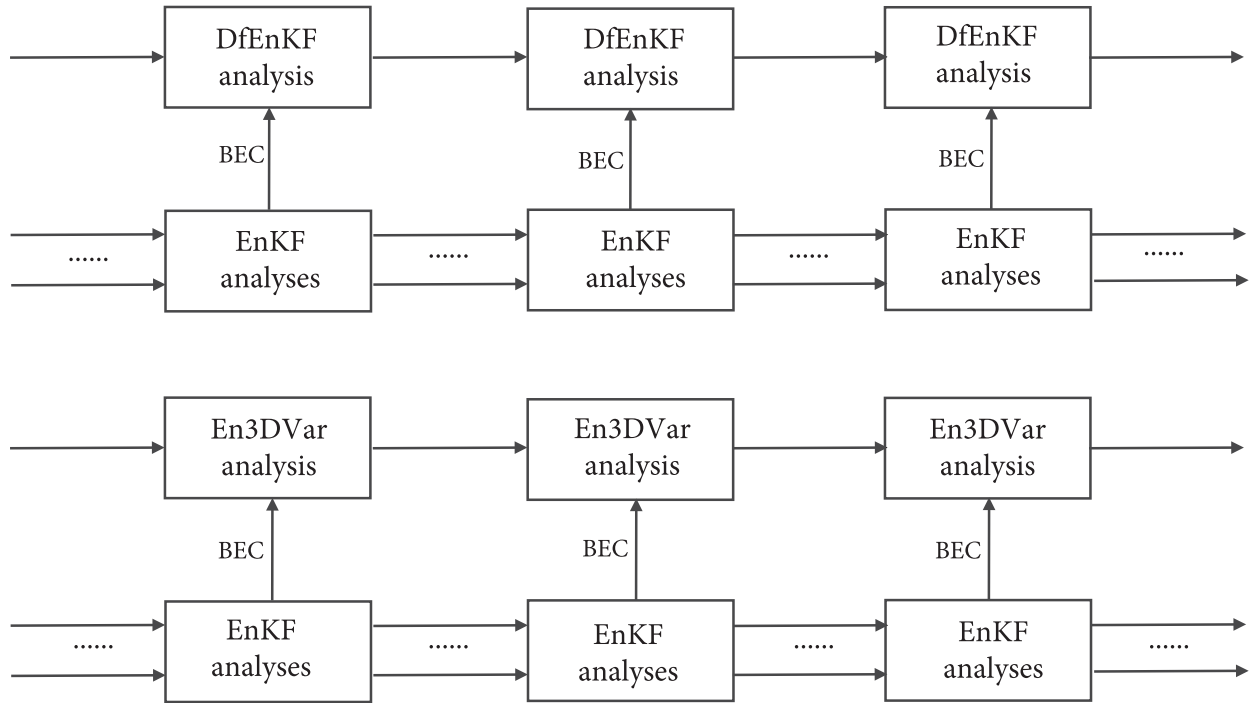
DfEnKF analysis

DfEnKF analysis

DfEnKF analysis

BEC

BEC

BEC

......

EnKF analyses

......

EnKF analyses

......

EnKF analyses

......

En3DVar analysis

En3DVar analysis

En3DVar analysis

BEC

BEC

BEC

......

EnKF analyses

......

EnKF analyses

......

EnKF analyses

......